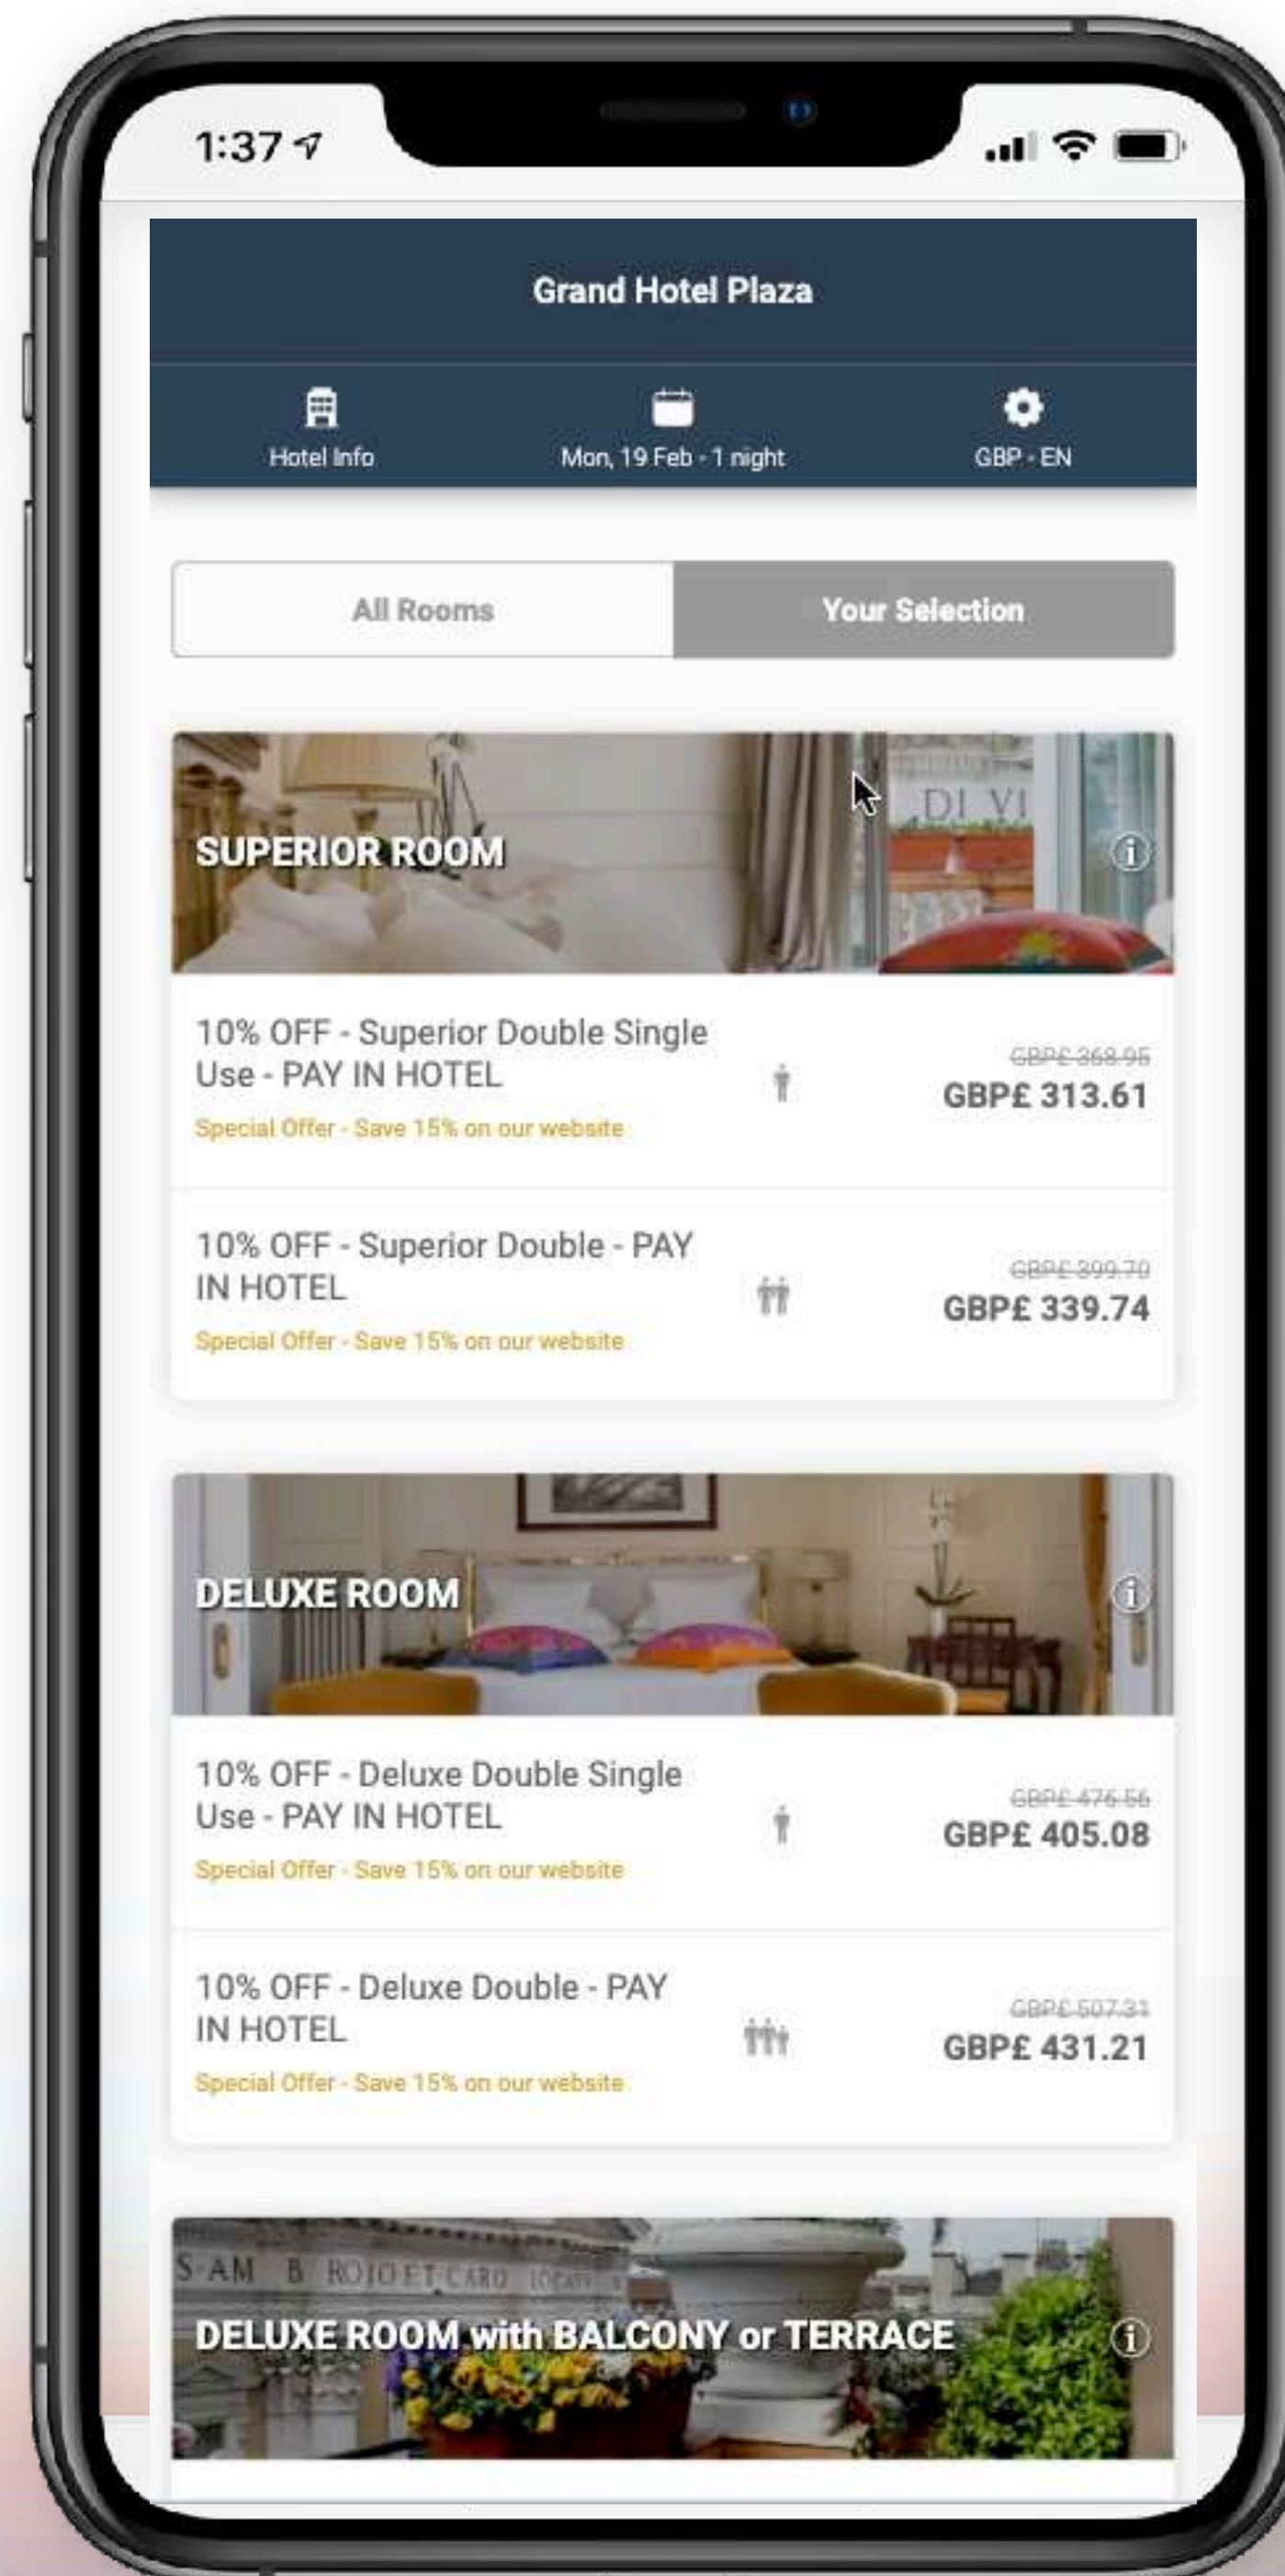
1:37

Grand Hotel Plaza

Hotel Info

Mon, 19 Feb - 1 night

GBP - EN

All Rooms

Your Selection

SUPERIOR ROOM

10% OFF - Superior Double Single Use - PAY IN HOTEL

Special Offer - Save 15% on our website

~~GBP£ 368.95~~

GBP£ 313.61

10% OFF - Superior Double - PAY IN HOTEL

Special Offer - Save 15% on our website

~~GBP£ 399.70~~

GBP£ 339.74

DELUXE ROOM

10% OFF - Deluxe Double Single Use - PAY IN HOTEL

Special Offer - Save 15% on our website

~~GBP£ 476.56~~

GBP£ 405.08

10% OFF - Deluxe Double - PAY IN HOTEL

Special Offer - Save 15% on our website

~~GBP£ 507.31~~

GBP£ 431.21

DELUXE ROOM with BALCONY or TERRACE